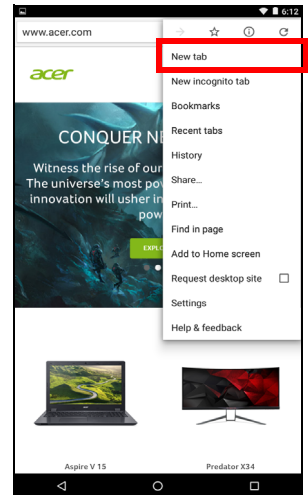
6:12

www.acer.com

acer

CONQUER NE

Witness the rise of our
The universe's most pow
innovation will usher in
pow

EXPL

New tab
New incognito tab
Bookmarks
Recent tabs
History
Share...
Print...
Find in page
Add to Home screen
Request desktop site
Settings
Help & feedback

Aspire V 15
Predator X34